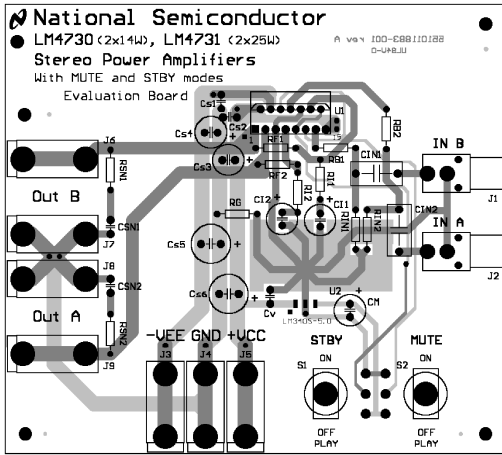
National Semiconductor
LM4730 (2x14W), LM4731 (2x25W)
Stereo Power Amplifiers
With MUTE and STBY modes
Evaluation Board

551011883-001 Rev A
UL94V-0

Cs1
Cs2
Cs4
Cs3
U1
15
RF1
RF2
RB1
RB2
CIN1
IN B
J1
RI1
RI2
CI2
CI1
RIN1
RIN2
CIN2
IN A
J2
J6
RSN1
Out B
J7
CSN1
J8
CSN2
Out A
RSN2
J9
RG
Cs5
Cs6
Cv
U2
CM
LM340S-5.0
-VEE
GND
+VCC
J3
J4
J5
STBY
ON
S1
OFF
PLAY
MUTE
ON
S2
OFF
PLAY